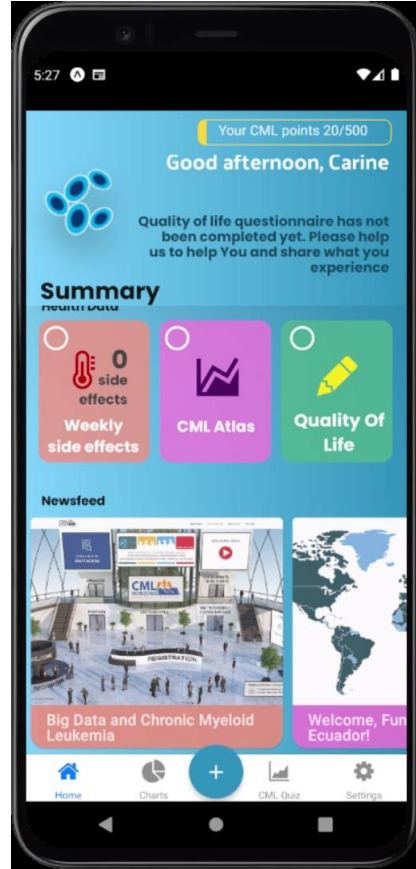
5:27

Your CML points 20/500

Good afternoon, Carine

Quality of life questionnaire has not been completed yet. Please help us to help You and share what you experience

Summary

Health Data

0 side effects

Weekly side effects

CML Atlas

Quality Of Life

Newsfeed

CML

REGISTRATION

Big Data and Chronic Myeloid Leukemia

Welcome, Fun Ecuador!

Home

Charts

+

CML Quiz

Settings